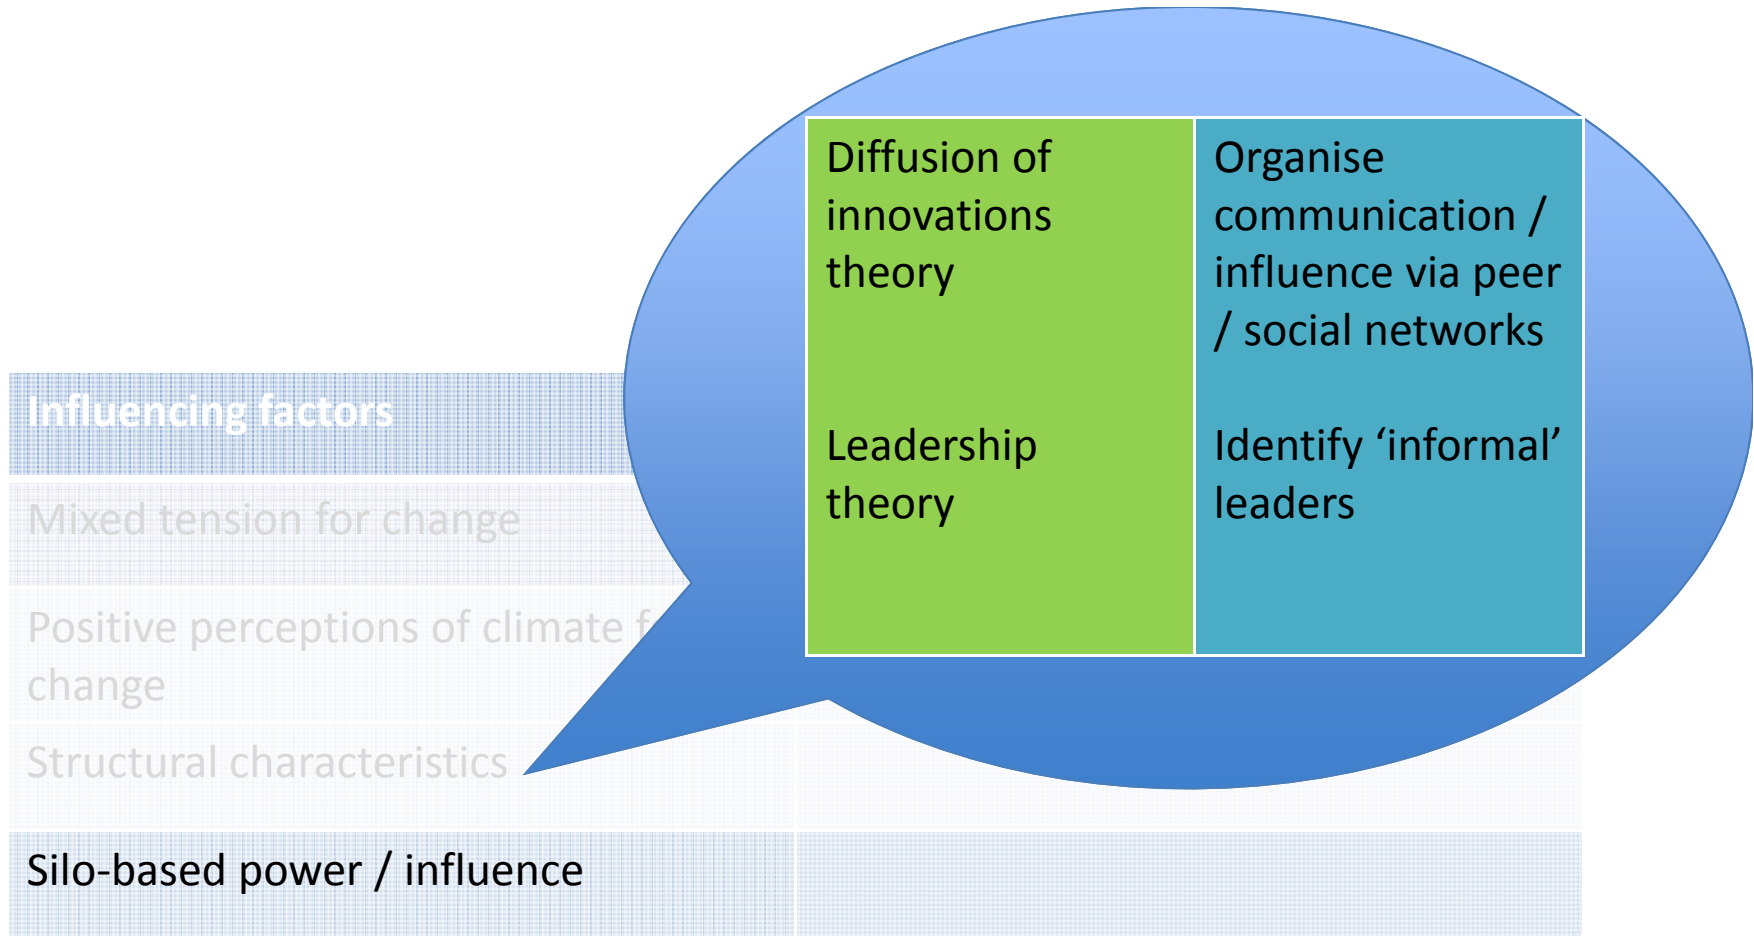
Influencing factors

Mixed tension for change

Positive perceptions of climate f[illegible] change

Structural characteristics

Silo-based power / influence

| Diffusion of innovations theory | Organise communication / influence via peer / social networks |
|---|---|
| Leadership theory | Identify 'informal' leaders |